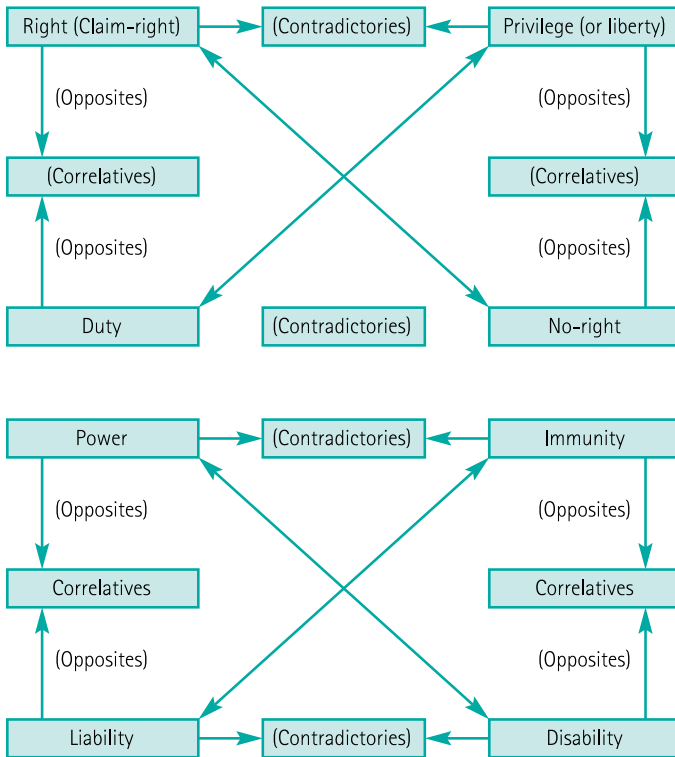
Right (Claim-right)
(Contradictories)
Privilege (or liberty)
(Opposites)
(Opposites)
(Correlatives)
(Correlatives)
(Opposites)
(Opposites)
Duty
(Contradictories)
No-right

Power
(Contradictories)
Immunity
(Opposites)
(Opposites)
Correlatives
Correlatives
(Opposites)
(Opposites)
Liability
(Contradictories)
Disability